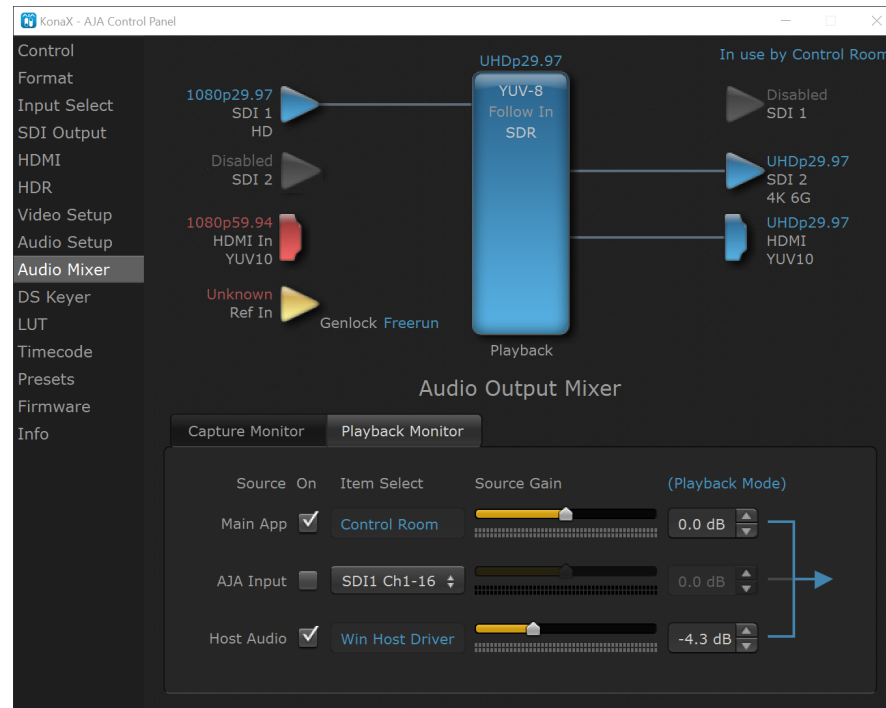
KonaX - AJA Control Panel

Control
Format
Input Select
SDI Output
HDMI
HDR
Video Setup
Audio Setup
Audio Mixer
DS Keyer
LUT
Timecode
Presets
Firmware
Info

In use by Control Room

1080p29.97
SDI 1
HD

Disabled
SDI 2

1080p59.94
HDMI In
YUV10

Unknown
Ref In

Genlock Freerun

UHDp29.97
YUV-8
Follow In
SDR

Playback

Disabled
SDI 1

UHDp29.97
SDI 2
4K 6G

UHDp29.97
HDMI
YUV10

Audio Output Mixer

Capture Monitor
Playback Monitor

| Source | On | Item Select | Source Gain | (Playback Mode) |
|---|---|---|---|---|
| Main App | ✓ | Control Room | | 0.0 dB |
| AJA Input | | SDI1 Ch1-16 | | 0.0 dB |
| Host Audio | ✓ | Win Host Driver | | -4.3 dB |